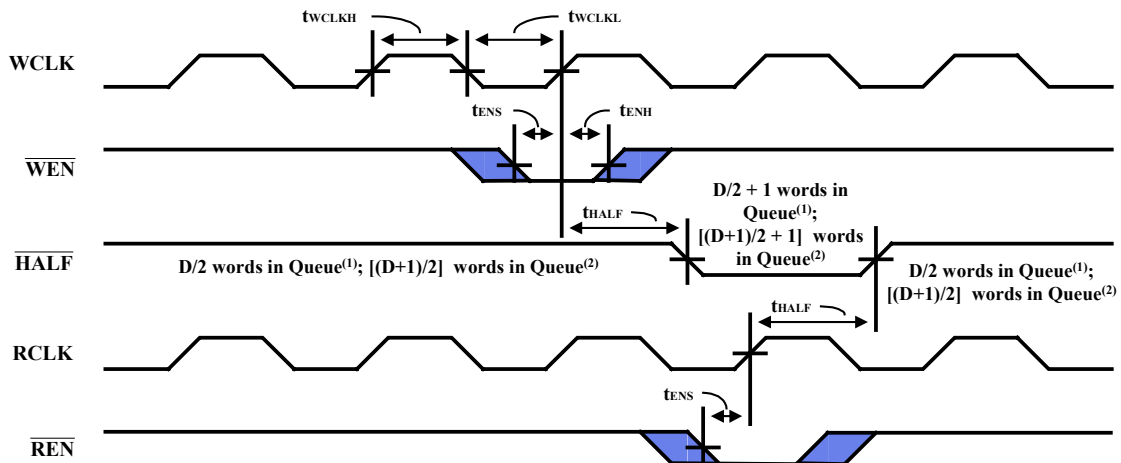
$t_{WCLKH}$

$t_{WCLKL}$

WCLK

$t_{ENS}$

$t_{ENH}$

$\overline{WEN}$

D/2 + 1 words in Queue$^{(1)}$; [(D+1)/2 + 1] words in Queue$^{(2)}$

$t_{HALF}$

$\overline{HALF}$

D/2 words in Queue$^{(1)}$; [(D+1)/2] words in Queue$^{(2)}$

D/2 words in Queue$^{(1)}$; [(D+1)/2] words in Queue$^{(2)}$

$t_{HALF}$

RCLK

$t_{ENS}$

$\overline{REN}$